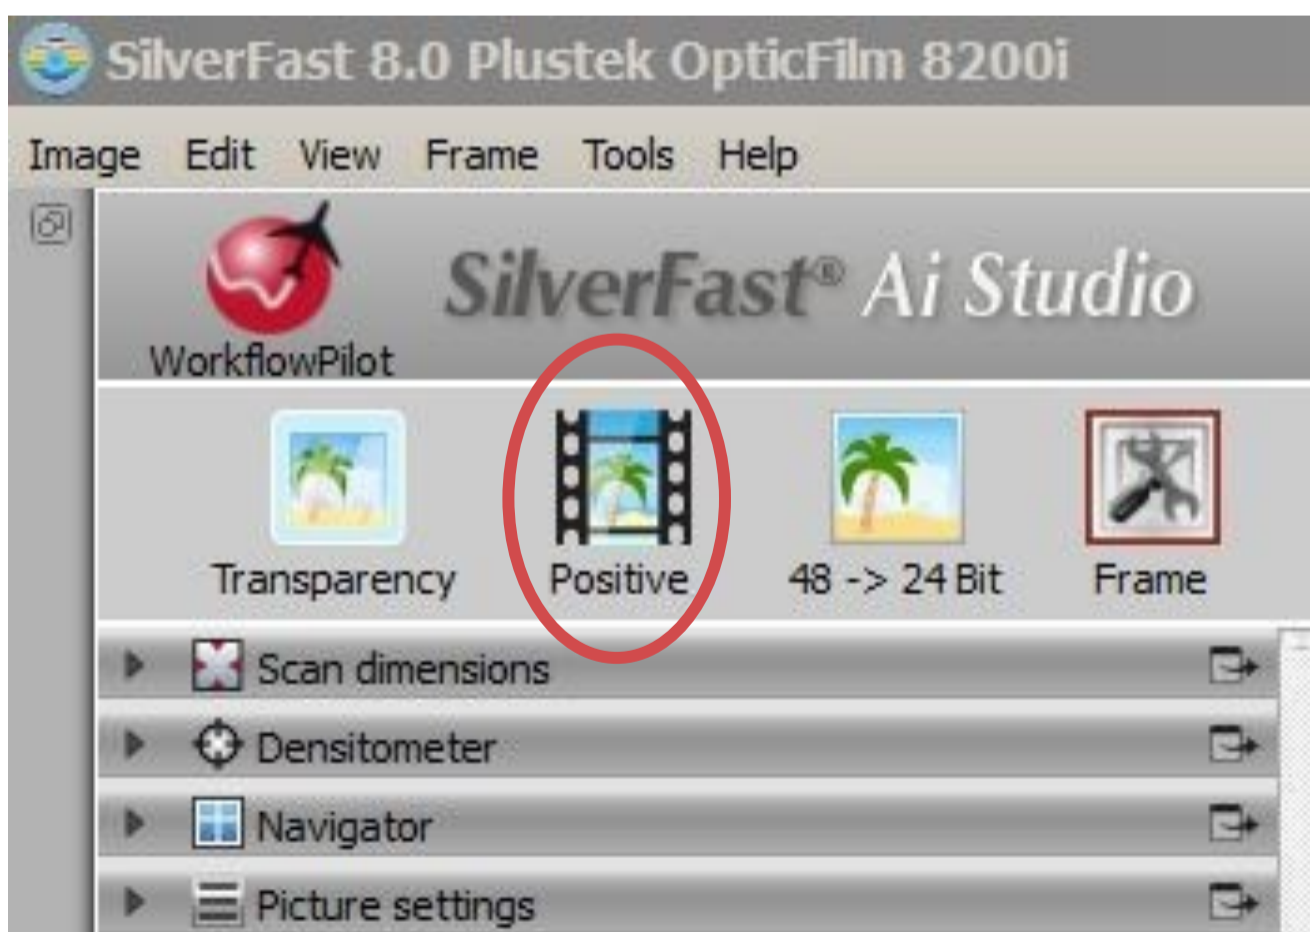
SilverFast 8.0 Plustek OpticFilm 8200i

Image Edit View Frame Tools Help

WorkflowPilot

SilverFast® Ai Studio

Transparency

Positive

48 -> 24 Bit

Frame

Scan dimensions

Densitometer

Navigator

Picture settings